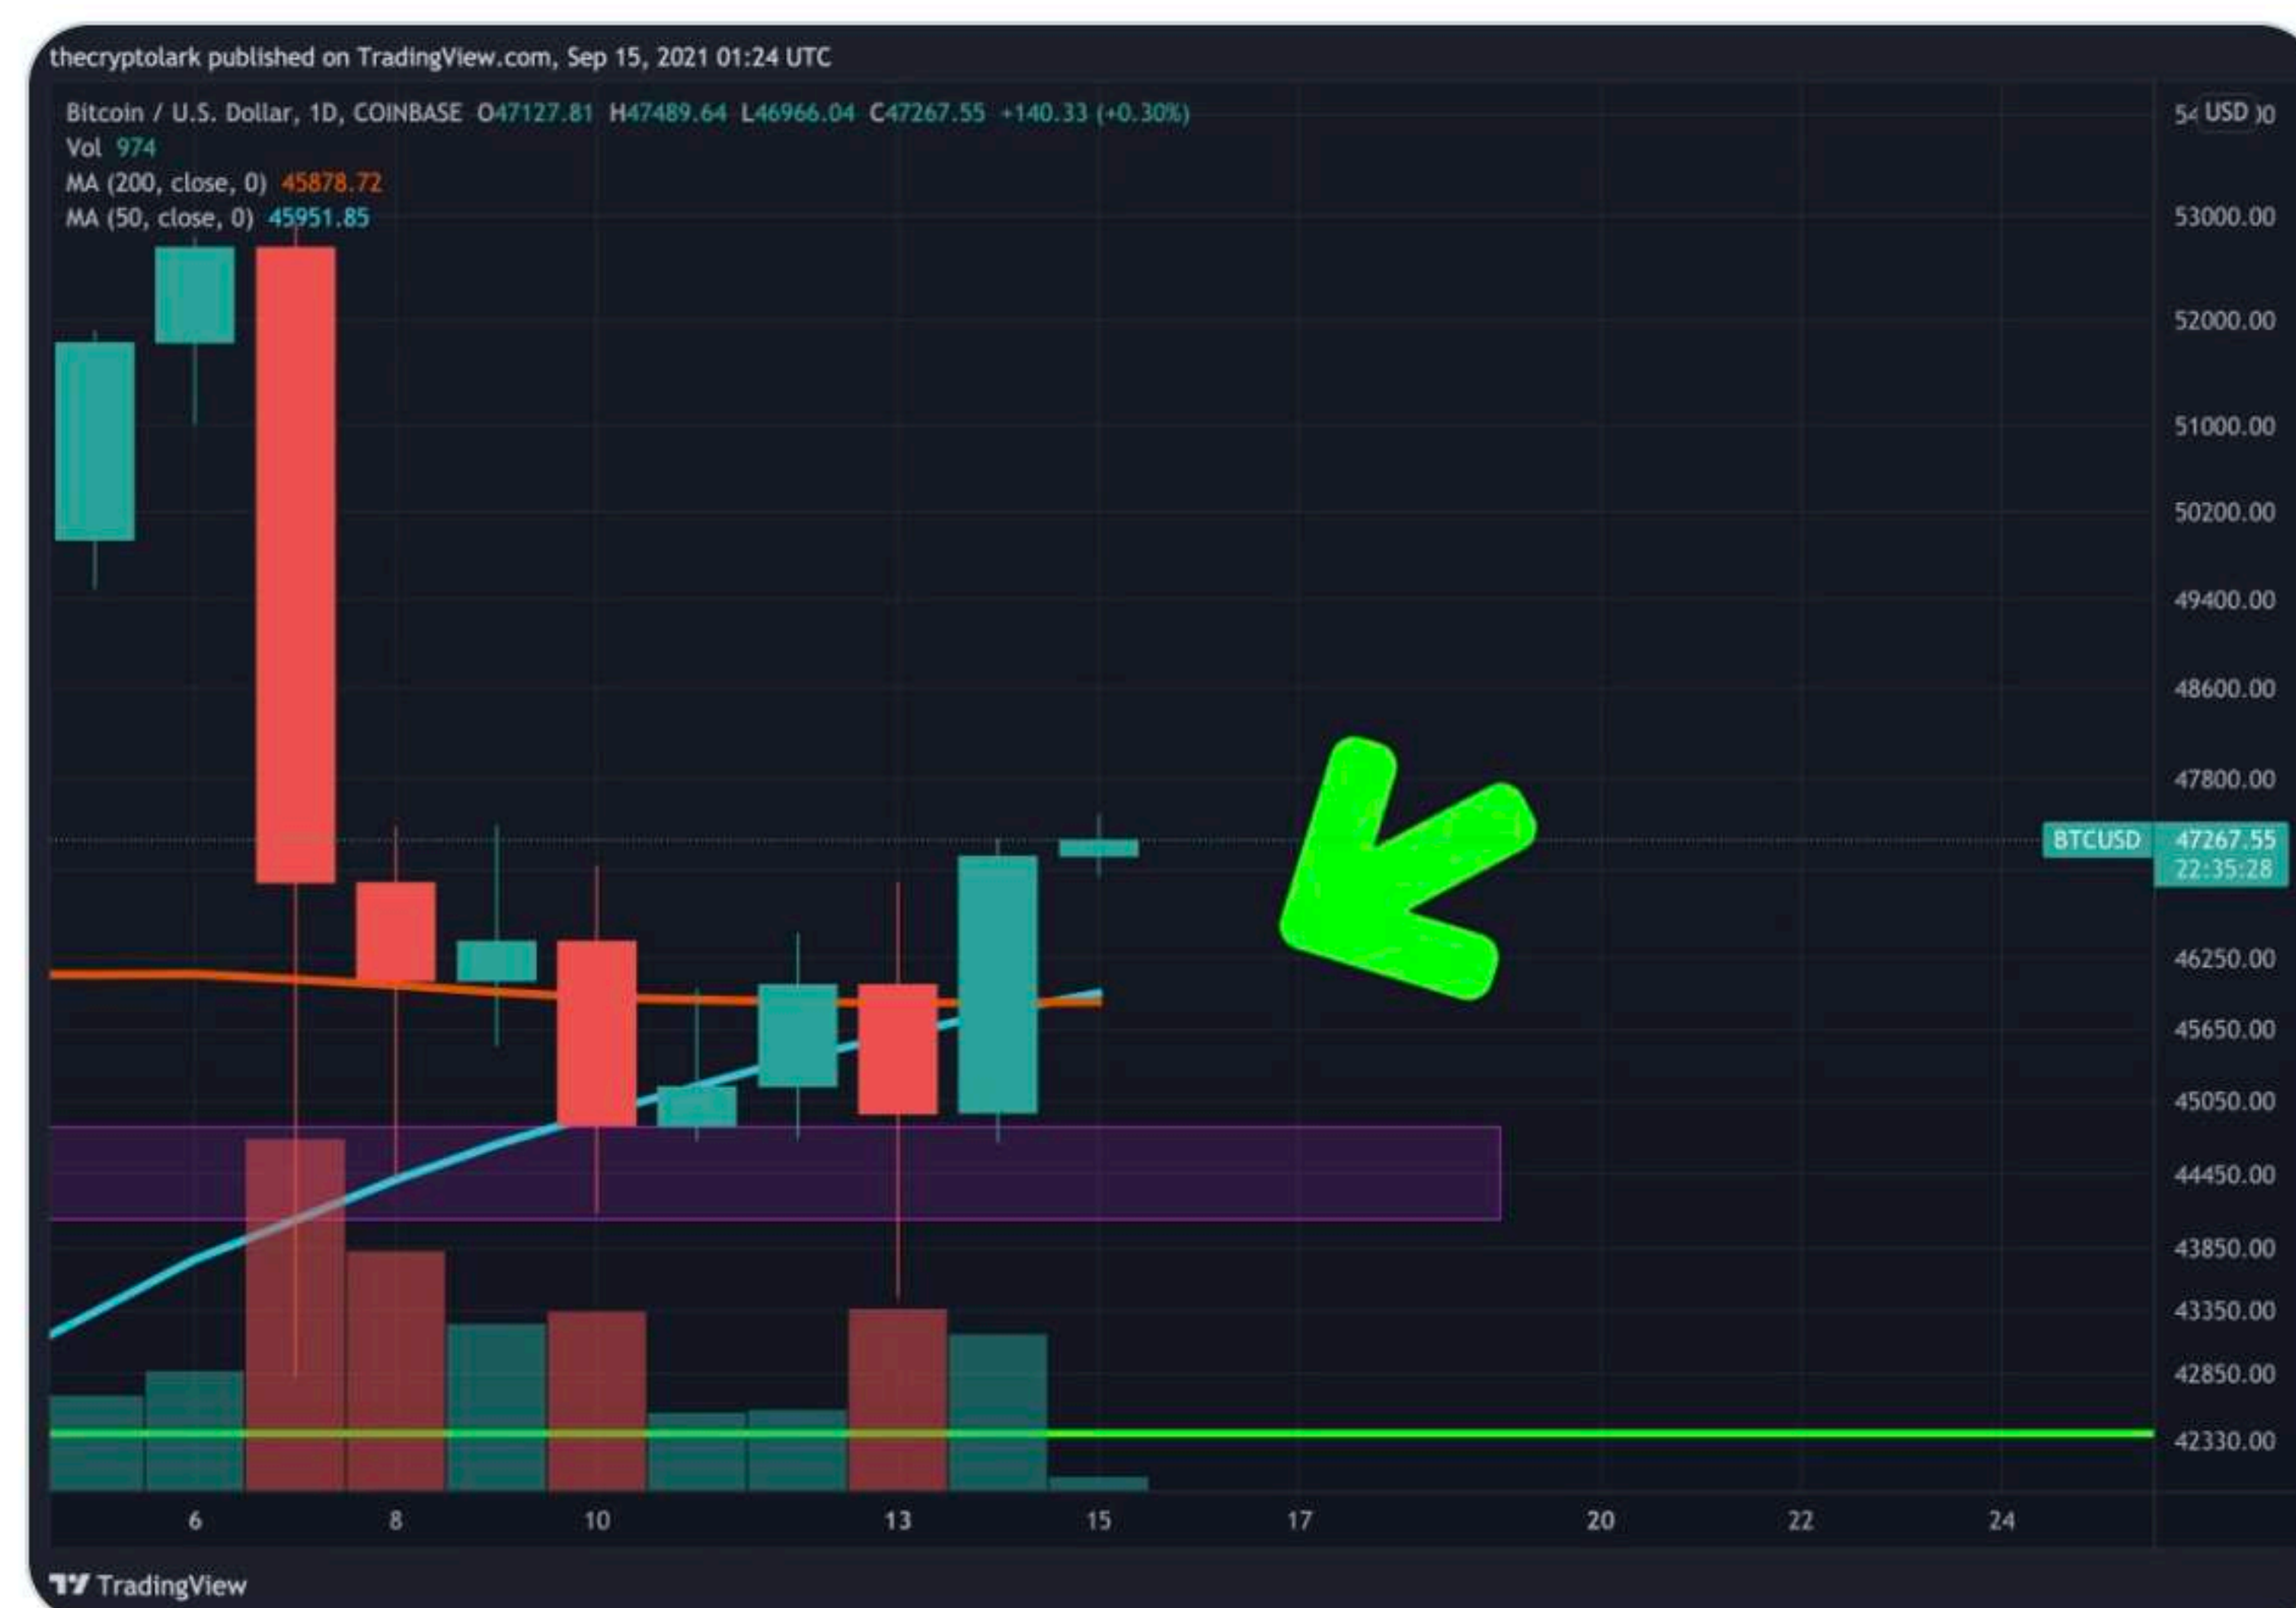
thecryptolark published on TradingView.com, Sep 15, 2021 01:24 UTC

Bitcoin / U.S. Dollar, 1D, COINBASE O47127.81 H47489.64 L46966.04 C47267.55 +140.33 (+0.30%)
Vol 974
MA (200, close, 0) 45878.72
MA (50, close, 0) 45951.85

USD
53000.00
52000.00
51000.00
50200.00
49400.00
48600.00
47800.00
BTCUSD 47267.55
22:35:28
46250.00
45650.00
45050.00
44450.00
43850.00
43350.00
42850.00
42330.00

6 8 10 13 15 17 20 22 24

TradingView